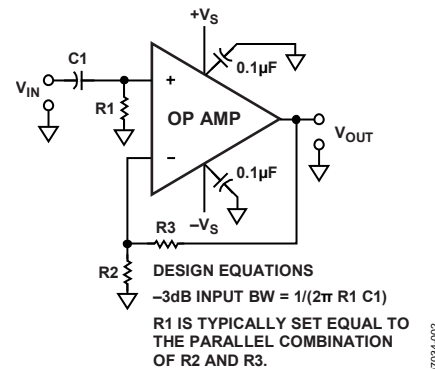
$+V_S$

C1

0.1µF

$V_{IN}$

+

R1

OP AMP

$V_{OUT}$

–

0.1µF

R3

$-V_S$

R2

DESIGN EQUATIONS

–3dB INPUT BW = 1/(2π R1 C1)

R1 IS TYPICALLY SET EQUAL TO THE PARALLEL COMBINATION OF R2 AND R3.

07034-002